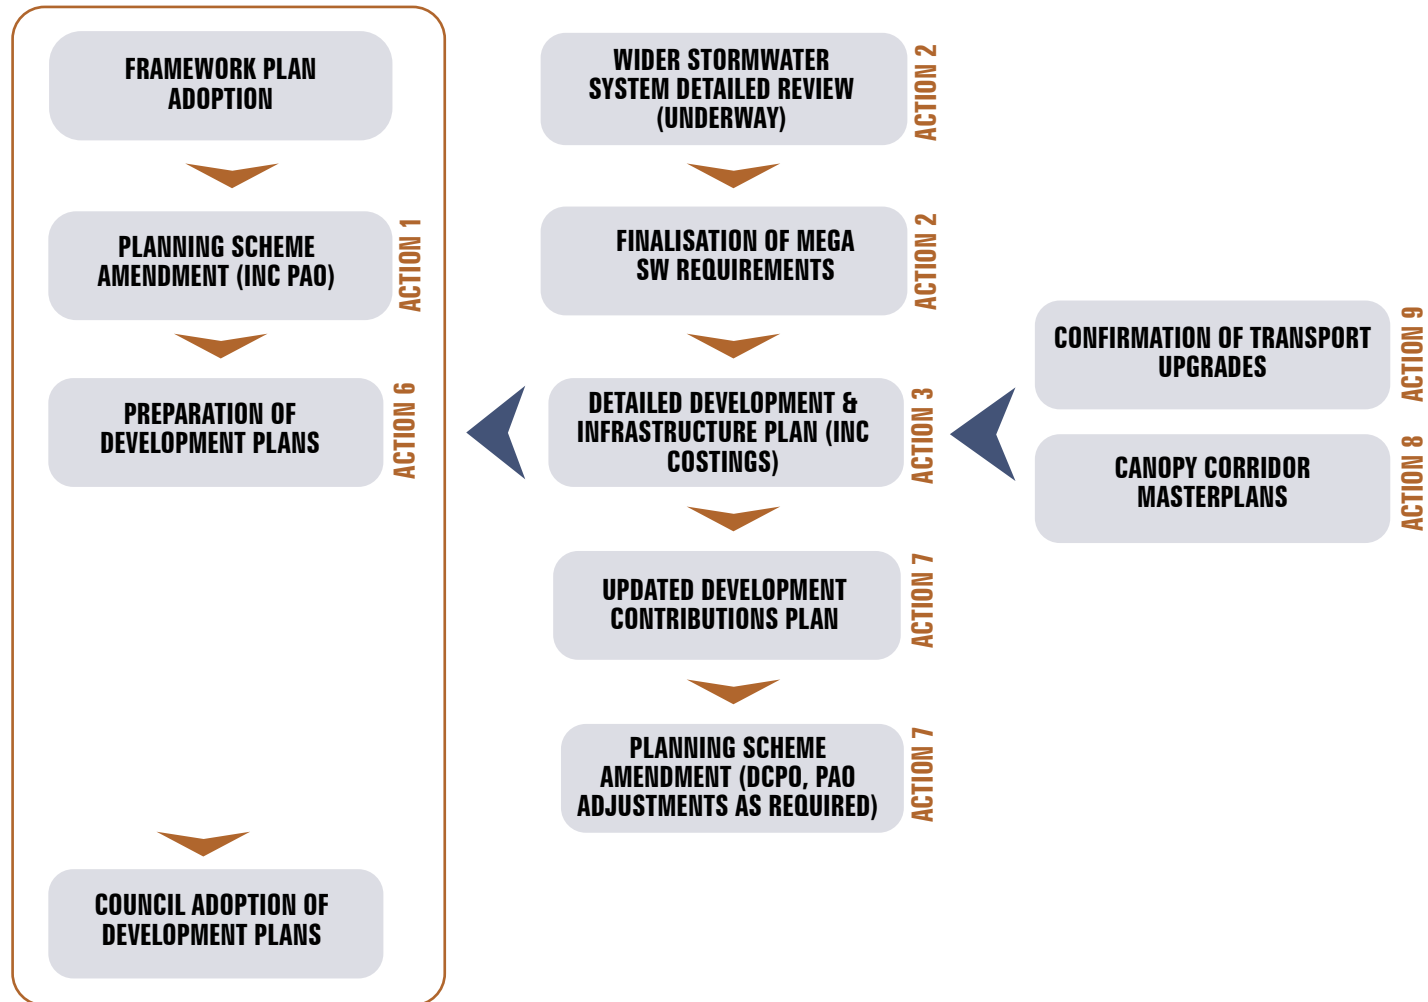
FRAMEWORK PLAN ADOPTION

PLANNING SCHEME AMENDMENT (INC PAO)

ACTION 1

PREPARATION OF DEVELOPMENT PLANS

ACTION 6

COUNCIL ADOPTION OF DEVELOPMENT PLANS

WIDER STORMWATER SYSTEM DETAILED REVIEW (UNDERWAY)

ACTION 2

FINALISATION OF MEGA SW REQUIREMENTS

ACTION 2

DETAILED DEVELOPMENT & INFRASTRUCTURE PLAN (INC COSTINGS)

ACTION 3

UPDATED DEVELOPMENT CONTRIBUTIONS PLAN

ACTION 7

PLANNING SCHEME AMENDMENT (DCPO, PAO ADJUSTMENTS AS REQUIRED)

ACTION 7

CONFIRMATION OF TRANSPORT UPGRADES

ACTION 9

CANOPY CORRIDOR MASTERPLANS

ACTION 8